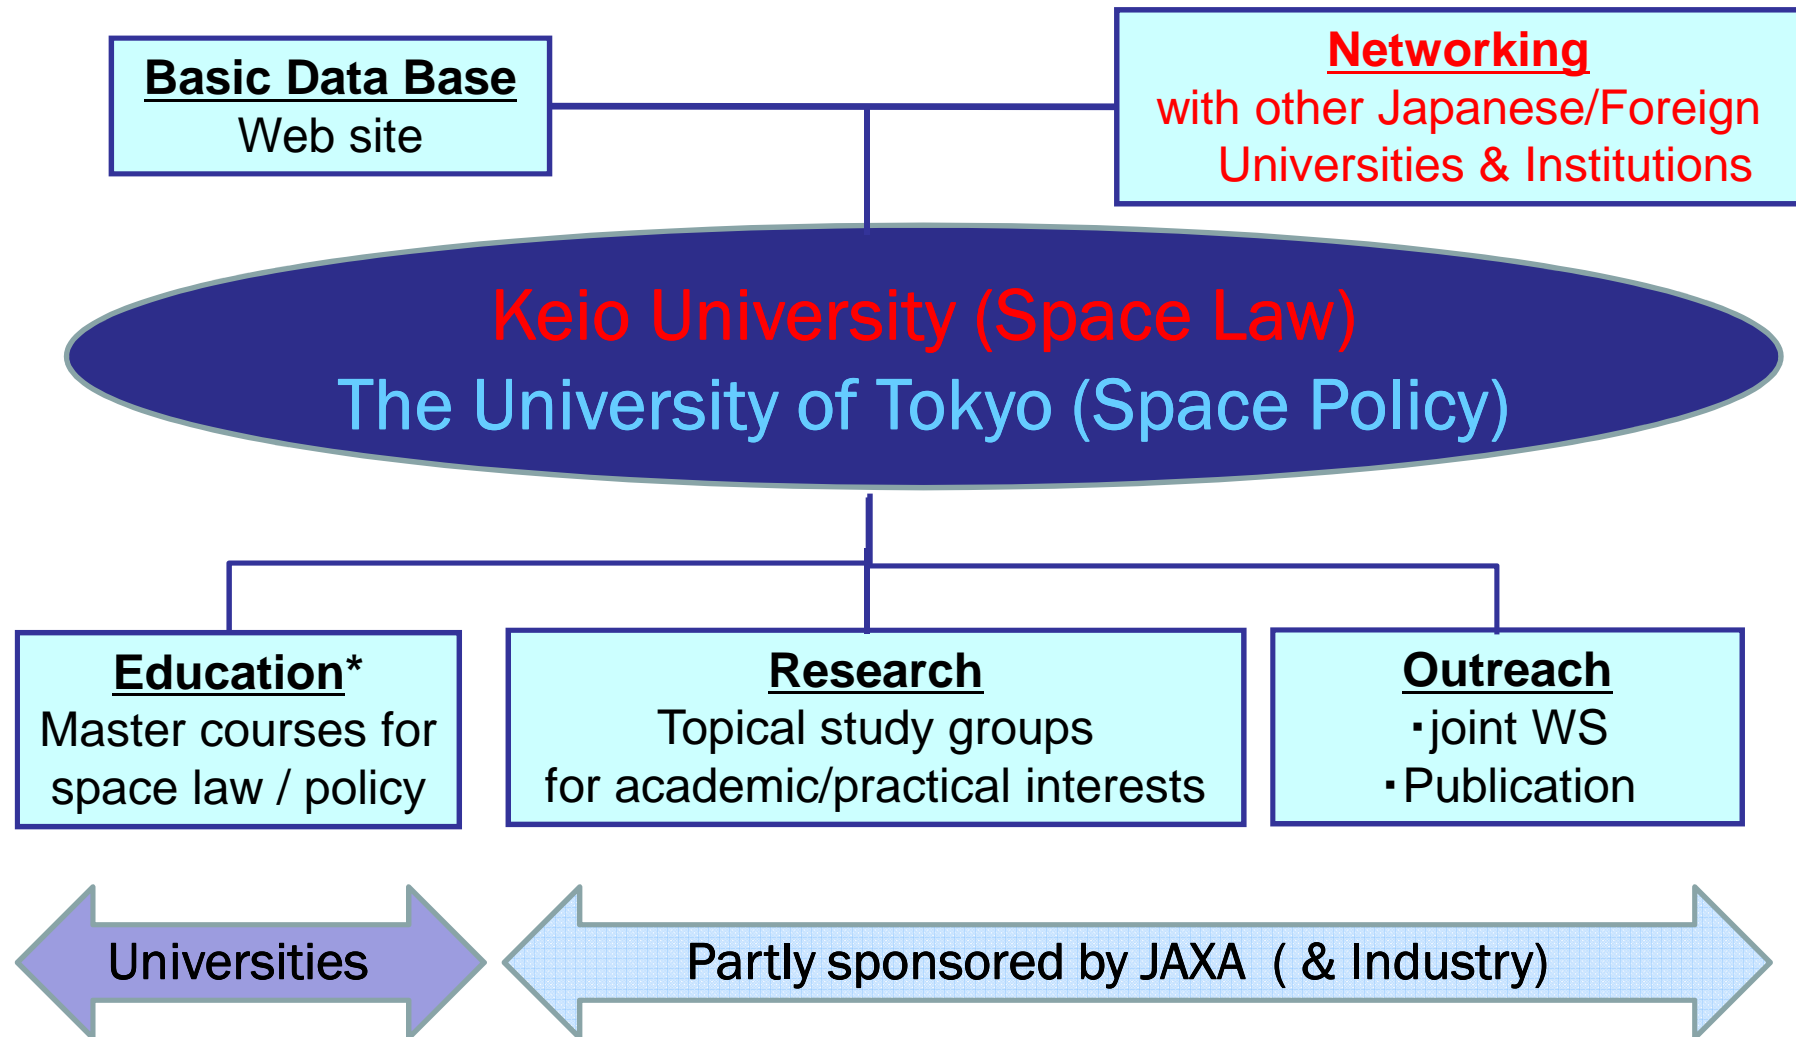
Basic Data Base
Web site

Networking
with other Japanese/Foreign Universities & Institutions

Keio University (Space Law)
The University of Tokyo (Space Policy)

Education*
Master courses for space law / policy

Research
Topical study groups for academic/practical interests

Outreach
･joint WS
･Publication

Universities

Partly sponsored by JAXA ( & Industry)